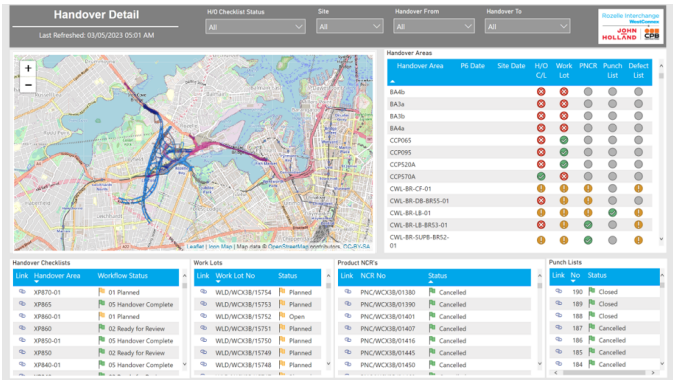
Handover Detail

Last Refreshed: 03/05/2023 05:01 AM

H/O Checklist Status
All

Site
All

Handover From
All

Handover To
All

Rozelle Interchange
JOHN HOLLAND CPB

Handover Areas

| Handover Area | P6 Date | Site Date | H/O C/L | Work Lot | PNCR | Punch List | Defect List |
|---|---|---|---|---|---|---|---|
| BA4b | | | | | | | |
| BA3a | | | | | | | |
| BA3b | | | | | | | |
| BA4a | | | | | | | |
| CCP065 | | | | | | | |
| CCP095 | | | | | | | |
| CCP520A | | | | | | | |
| CCP570A | | | | | | | |
| CWL-BR-CF-01 | | | | | | | |
| CWL-BR-DB-BR55-01 | | | | | | | |
| CWL-BR-LB-01 | | | | | | | |
| CWL-BR-LB-BR53-01 | | | | | | | |
| CWL-BR-SUPB-BR52-01 | | | | | | | |

Leaflet | Icon Map | Map data © OpenStreetMap contributors, CC-BY-SA

Handover Checklists

| Link | Handover Area | Workflow Status |
|---|---|---|
| | XP870-01 | 01 Planned |
| | XP865 | 05 Handover Complete |
| | XP860-01 | 01 Planned |
| | XP860 | 02 Ready for Review |
| | XP850-01 | 05 Handover Complete |
| | XP850 | 02 Ready for Review |
| | XP840-01 | 05 Handover Complete |

Work Lots

| Link | Work Lot No | Status |
|---|---|---|
| | WLD/WCX3B/15754 | Planned |
| | WLD/WCX3B/15753 | Planned |
| | WLD/WCX3B/15752 | Open |
| | WLD/WCX3B/15751 | Planned |
| | WLD/WCX3B/15750 | Planned |
| | WLD/WCX3B/15749 | Planned |
| | WLD/WCX3B/15748 | Planned |

Product NCR's

| Link | NCR No | Status |
|---|---|---|
| | PNC/WCX3B/01380 | Cancelled |
| | PNC/WCX3B/01390 | Cancelled |
| | PNC/WCX3B/01401 | Cancelled |
| | PNC/WCX3B/01407 | Cancelled |
| | PNC/WCX3B/01416 | Cancelled |
| | PNC/WCX3B/01445 | Cancelled |
| | PNC/WCX3B/01450 | Cancelled |

Punch Lists

| Link | No | Status |
|---|---|---|
| | 190 | Closed |
| | 189 | Closed |
| | 188 | Closed |
| | 187 | Cancelled |
| | 186 | Cancelled |
| | 185 | Cancelled |
| | 184 | Cancelled |